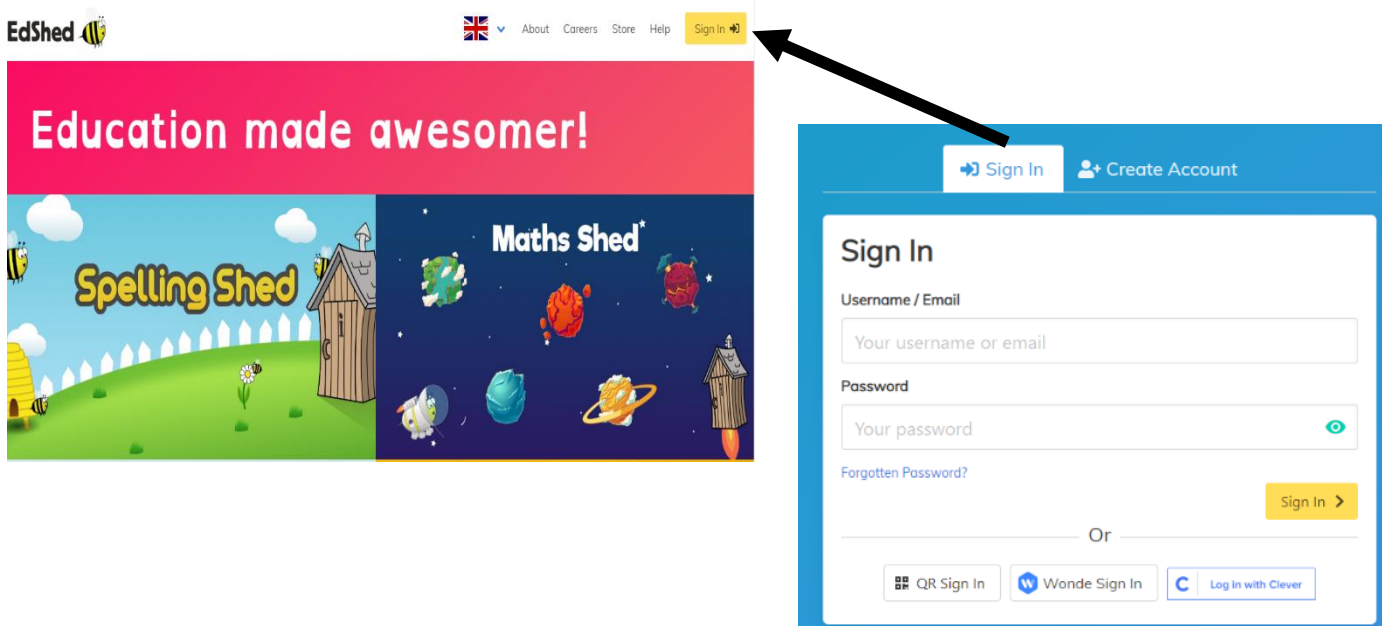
EdShed

About Careers Store Help Sign In

Education made awesomer!

Spelling Shed

Maths Shed

Sign In Create Account

Sign In

Username / Email

Your username or email

Password

Your password

Forgotten Password?

Sign In

Or

QR Sign In Wonde Sign In Log In with Clever